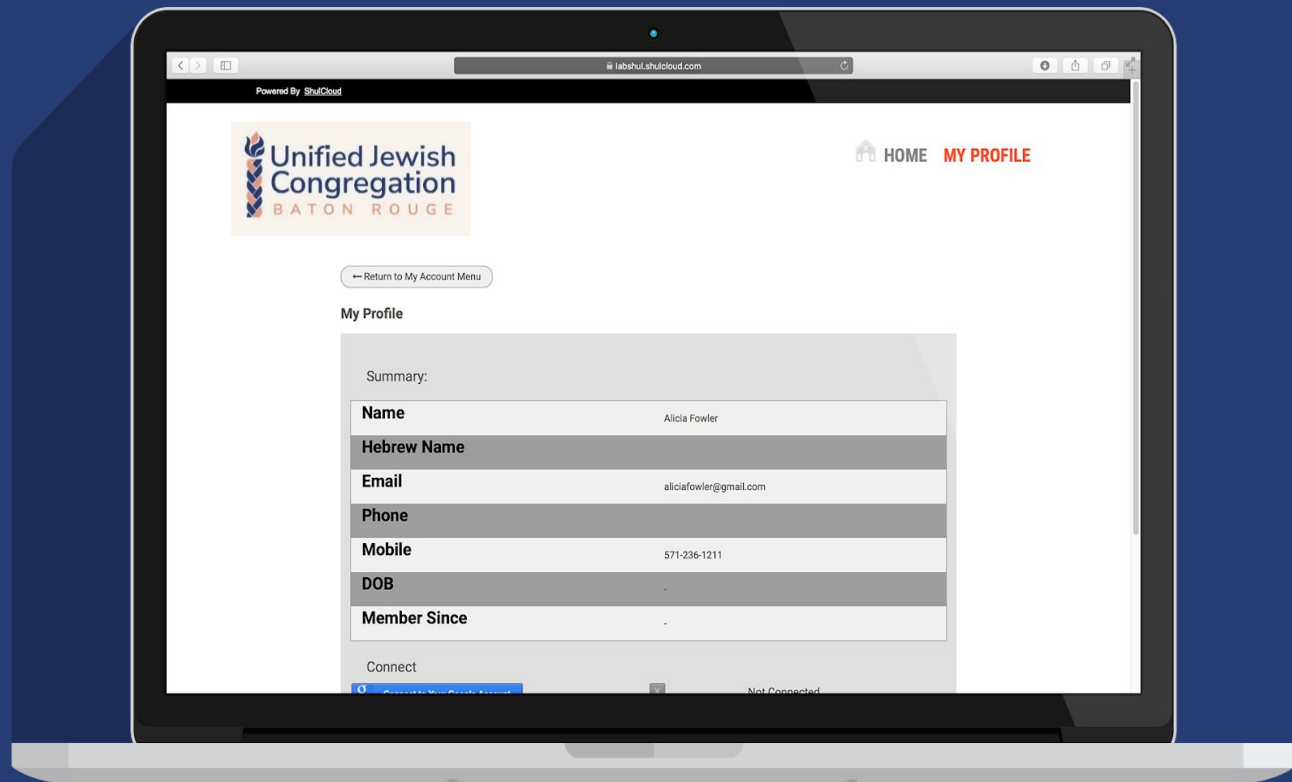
labshul.shulcloud.com

Powered By ShulCloud

Unified Jewish Congregation
BATON ROUGE

HOME MY PROFILE

← Return to My Account Menu

My Profile

Summary:

| Name | Alicia Fowler |
|---|---|
| Hebrew Name | |
| Email | aliciafowler@gmail.com |
| Phone | |
| Mobile | 571-236-1211 |
| DOB | - |
| Member Since | - |

Connect

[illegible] X Not Connected